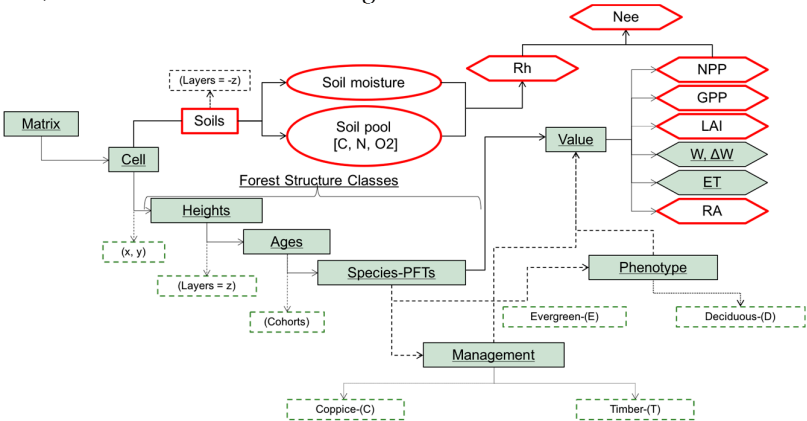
Nee

Rh

NPP

GPP

LAI

W, ΔW

ET

RA

(Layers = -z)

Soil moisture

Soils

Soil pool [C, N, O2]

Matrix

Cell

Value

Forest Structure Classes

Heights

Ages

(x, y)

(Layers = z)

Species-PFTs

Phenotype

(Cohorts)

Evergreen-(E)

Deciduous-(D)

Management

Coppice-(C)

Timber-(T)